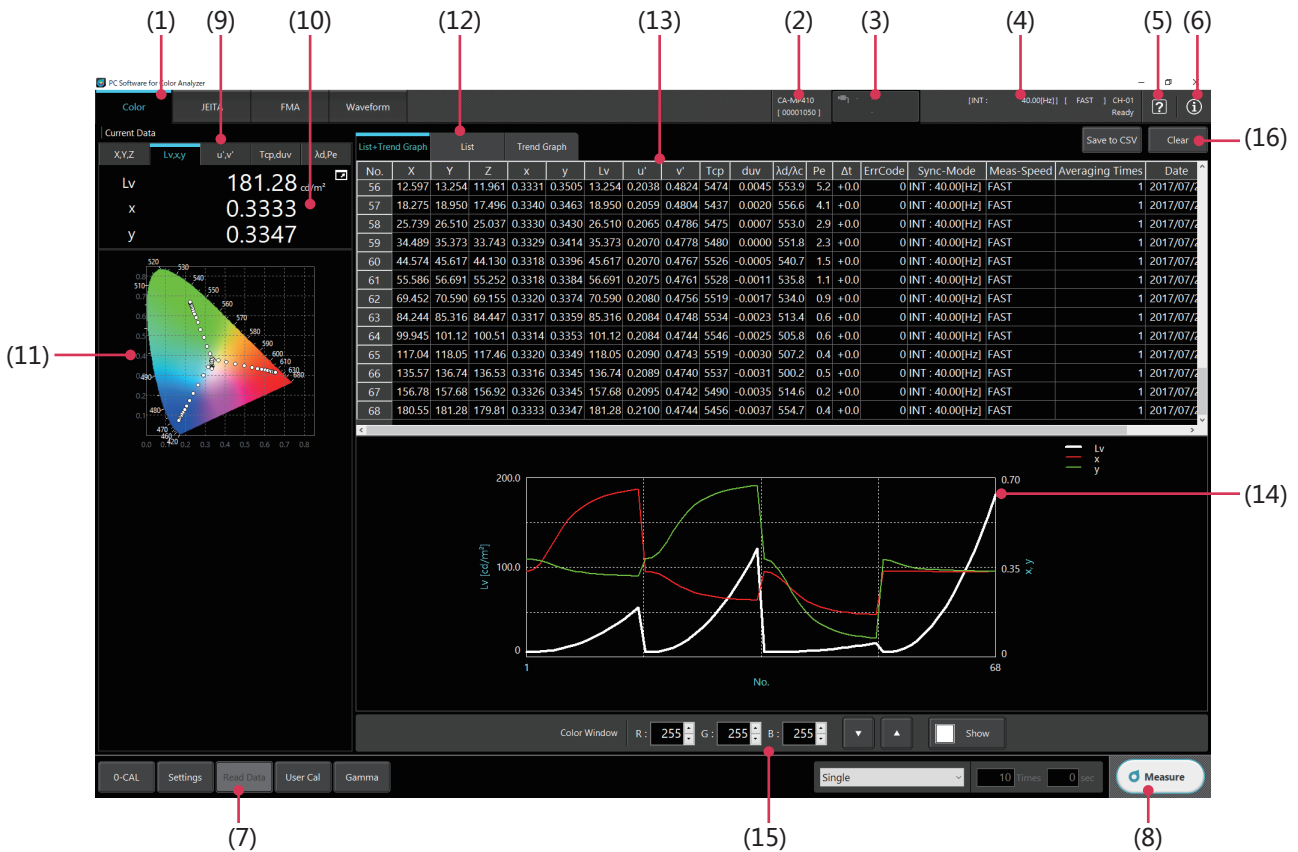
(1) (9) (10) (12) (13) (2) (3) (4) (5) (6)

PC Software for Color Analyzer

Color | JEITA | FMA | Waveform

CA-MP410
[ 00001050 ]

[INT : 40.00[Hz]] [ FAST ] CH-01
Ready

Current Data

X,Y,Z | Lv,x,y | u',v' | Tcp,duv | λd,Pe

Lv 181.28 cd/m²
x 0.3333
y 0.3347

List+Trend Graph | List | Trend Graph

Save to CSV | Clear

(16)

| No. | X | Y | Z | x | y | Lv | u' | v' | Tcp | duv | λd/λc | Pe | Δt | ErrCode | Sync-Mode | Meas-Speed | Averaging Times | Date |
|---|---|---|---|---|---|---|---|---|---|---|---|---|---|---|---|---|---|---|
| 56 | 12.597 | 13.254 | 11.961 | 0.3331 | 0.3505 | 13.254 | 0.2038 | 0.4824 | 5474 | 0.0045 | 553.9 | 5.2 | +0.0 | 0 | INT : 40.00[Hz] | FAST | 1 | 2017/07/2 |
| 57 | 18.275 | 18.950 | 17.496 | 0.3340 | 0.3463 | 18.950 | 0.2059 | 0.4804 | 5437 | 0.0020 | 556.6 | 4.1 | +0.0 | 0 | INT : 40.00[Hz] | FAST | 1 | 2017/07/2 |
| 58 | 25.739 | 26.510 | 25.037 | 0.3330 | 0.3430 | 26.510 | 0.2065 | 0.4786 | 5475 | 0.0007 | 553.0 | 2.9 | +0.0 | 0 | INT : 40.00[Hz] | FAST | 1 | 2017/07/2 |
| 59 | 34.489 | 35.373 | 33.743 | 0.3329 | 0.3414 | 35.373 | 0.2070 | 0.4778 | 5480 | 0.0000 | 551.8 | 2.3 | +0.0 | 0 | INT : 40.00[Hz] | FAST | 1 | 2017/07/2 |
| 60 | 44.574 | 45.617 | 44.130 | 0.3318 | 0.3396 | 45.617 | 0.2070 | 0.4767 | 5526 | -0.0005 | 540.7 | 1.5 | +0.0 | 0 | INT : 40.00[Hz] | FAST | 1 | 2017/07/2 |
| 61 | 55.586 | 56.691 | 55.252 | 0.3318 | 0.3384 | 56.691 | 0.2075 | 0.4761 | 5528 | -0.0011 | 535.8 | 1.1 | +0.0 | 0 | INT : 40.00[Hz] | FAST | 1 | 2017/07/2 |
| 62 | 69.452 | 70.590 | 69.155 | 0.3320 | 0.3374 | 70.590 | 0.2080 | 0.4756 | 5519 | -0.0017 | 534.0 | 0.9 | +0.0 | 0 | INT : 40.00[Hz] | FAST | 1 | 2017/07/2 |
| 63 | 84.244 | 85.316 | 84.447 | 0.3317 | 0.3359 | 85.316 | 0.2084 | 0.4748 | 5534 | -0.0023 | 513.4 | 0.6 | +0.0 | 0 | INT : 40.00[Hz] | FAST | 1 | 2017/07/2 |
| 64 | 99.945 | 101.12 | 100.51 | 0.3314 | 0.3353 | 101.12 | 0.2084 | 0.4744 | 5546 | -0.0025 | 505.8 | 0.6 | +0.0 | 0 | INT : 40.00[Hz] | FAST | 1 | 2017/07/2 |
| 65 | 117.04 | 118.05 | 117.46 | 0.3320 | 0.3349 | 118.05 | 0.2090 | 0.4743 | 5519 | -0.0030 | 507.2 | 0.4 | +0.0 | 0 | INT : 40.00[Hz] | FAST | 1 | 2017/07/2 |
| 66 | 135.57 | 136.74 | 136.53 | 0.3316 | 0.3345 | 136.74 | 0.2089 | 0.4740 | 5537 | -0.0031 | 500.2 | 0.5 | +0.0 | 0 | INT : 40.00[Hz] | FAST | 1 | 2017/07/2 |
| 67 | 156.78 | 157.68 | 156.92 | 0.3326 | 0.3345 | 157.68 | 0.2095 | 0.4742 | 5490 | -0.0035 | 514.6 | 0.2 | +0.0 | 0 | INT : 40.00[Hz] | FAST | 1 | 2017/07/2 |
| 68 | 180.55 | 181.28 | 179.81 | 0.3333 | 0.3347 | 181.28 | 0.2100 | 0.4744 | 5456 | -0.0037 | 554.7 | 0.4 | +0.0 | 0 | INT : 40.00[Hz] | FAST | 1 | 2017/07/2 |

(11)

520 530 540 550 510 560 570 580 590 600 610 630 680 490 480 470 460 420
0.0 0.1 0.2 0.3 0.4 0.5 0.6 0.7 0.8

Lv
x
y

200.0 100.0 0 Lv [cd/m²]
0.70 0.35 0 x, y
1 68 No.

(14)

Color Window R : 255 G : 255 B : 255 Show

0-CAL | Settings | Read Data | User Cal | Gamma

Single | 10 Times | 0 sec | Measure

(7) (15) (8)